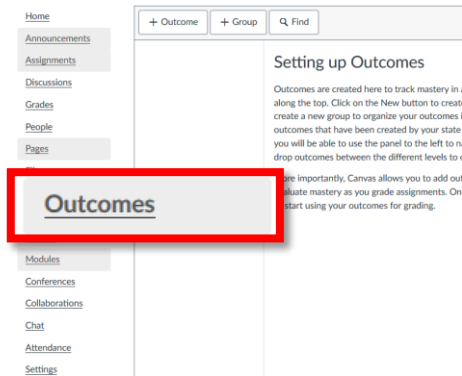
Home
Announcements
Assignments
Discussions
Grades
People
Pages

Outcomes

Modules
Conferences
Collaborations
Chat
Attendance
Settings

+ Outcome
+ Group
Find

Setting up Outcomes

Outcomes are created here to track mastery in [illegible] along the top. Click on the New button to create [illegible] create a new group to organize your outcomes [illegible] outcomes that have been created by your state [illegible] you will be able to use the panel to the left to n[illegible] drop outcomes between the different levels to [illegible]

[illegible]re importantly, Canvas allows you to add out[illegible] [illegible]aluate mastery as you grade assignments. On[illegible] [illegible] start using your outcomes for grading.